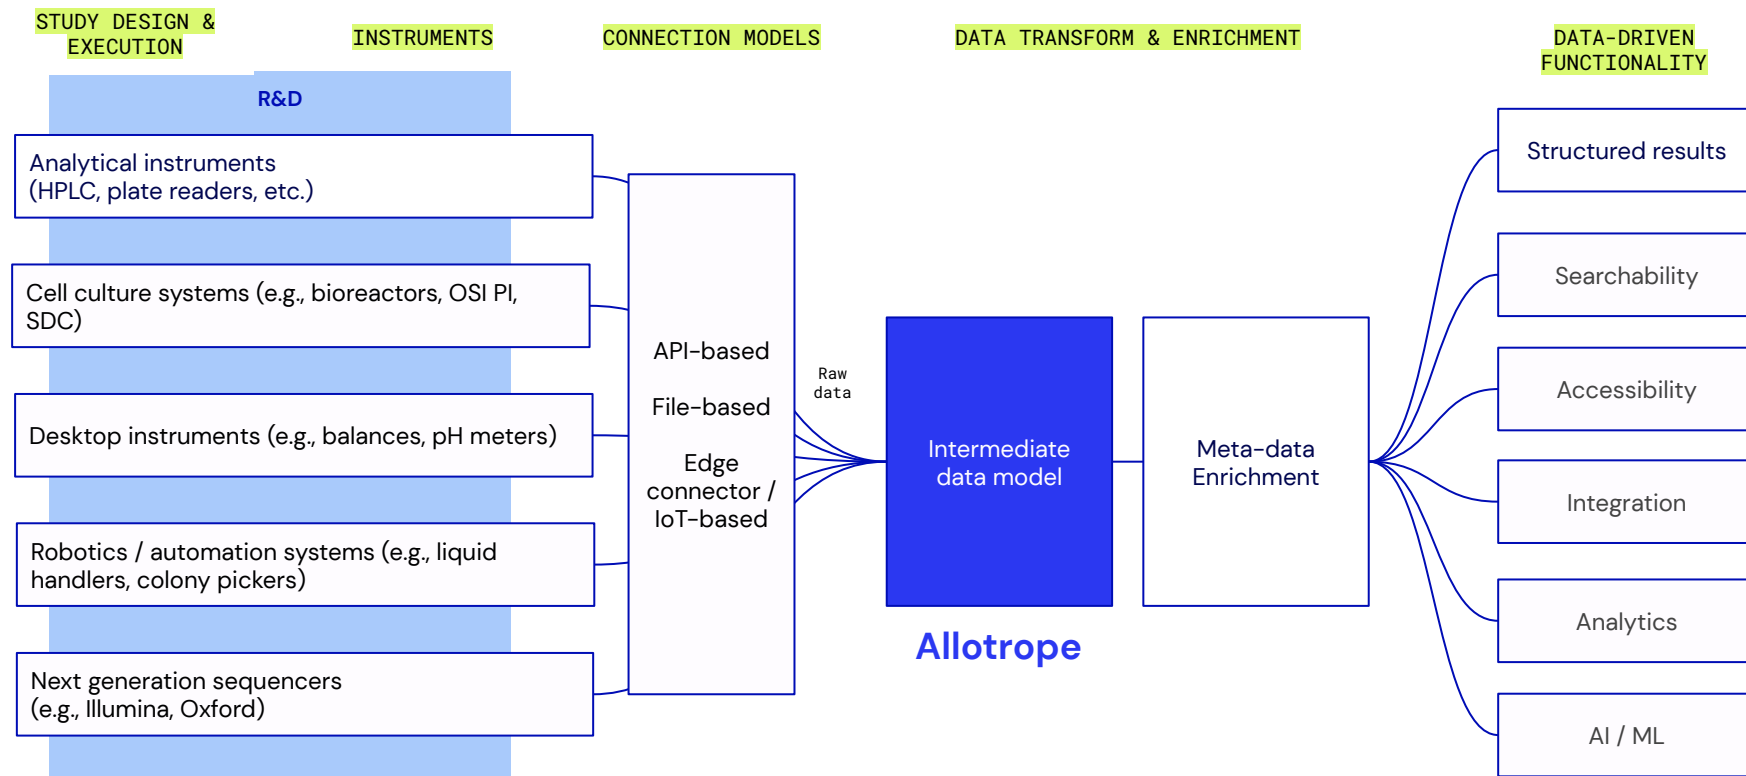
STUDY DESIGN & EXECUTION

INSTRUMENTS

CONNECTION MODELS

DATA TRANSFORM & ENRICHMENT

DATA-DRIVEN FUNCTIONALITY

R&D

Analytical instruments (HPLC, plate readers, etc.)

Cell culture systems (e.g., bioreactors, OSI PI, SDC)

Desktop instruments (e.g., balances, pH meters)

Robotics / automation systems (e.g., liquid handlers, colony pickers)

Next generation sequencers (e.g., Illumina, Oxford)

API-based

File-based

Edge connector / IoT-based

Raw data

Intermediate data model

Allotrope

Meta-data Enrichment

Structured results

Searchability

Accessibility

Integration

Analytics

AI / ML